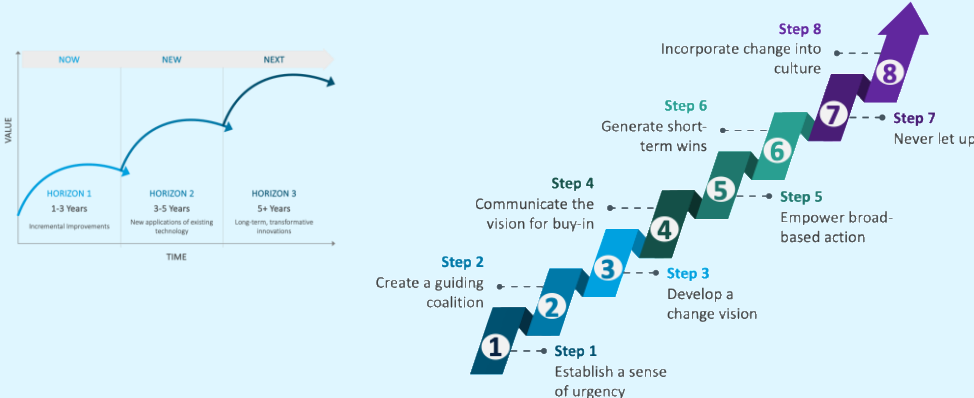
NOW NEW NEXT

VALUE

HORIZON 1
1-3 Years
Incremental improvements

HORIZON 2
3-5 Years
New applications of existing technology

HORIZON 3
5+ Years
Long-term, transformative innovations

TIME

Step 8
Incorporate change into culture

Step 6
Generate short-term wins

Step 7
Never let up

Step 4
Communicate the vision for buy-in

Step 5
Empower broad-based action

Step 2
Create a guiding coalition

Step 3
Develop a change vision

Step 1
Establish a sense of urgency

1 2 3 4 5 6 7 8